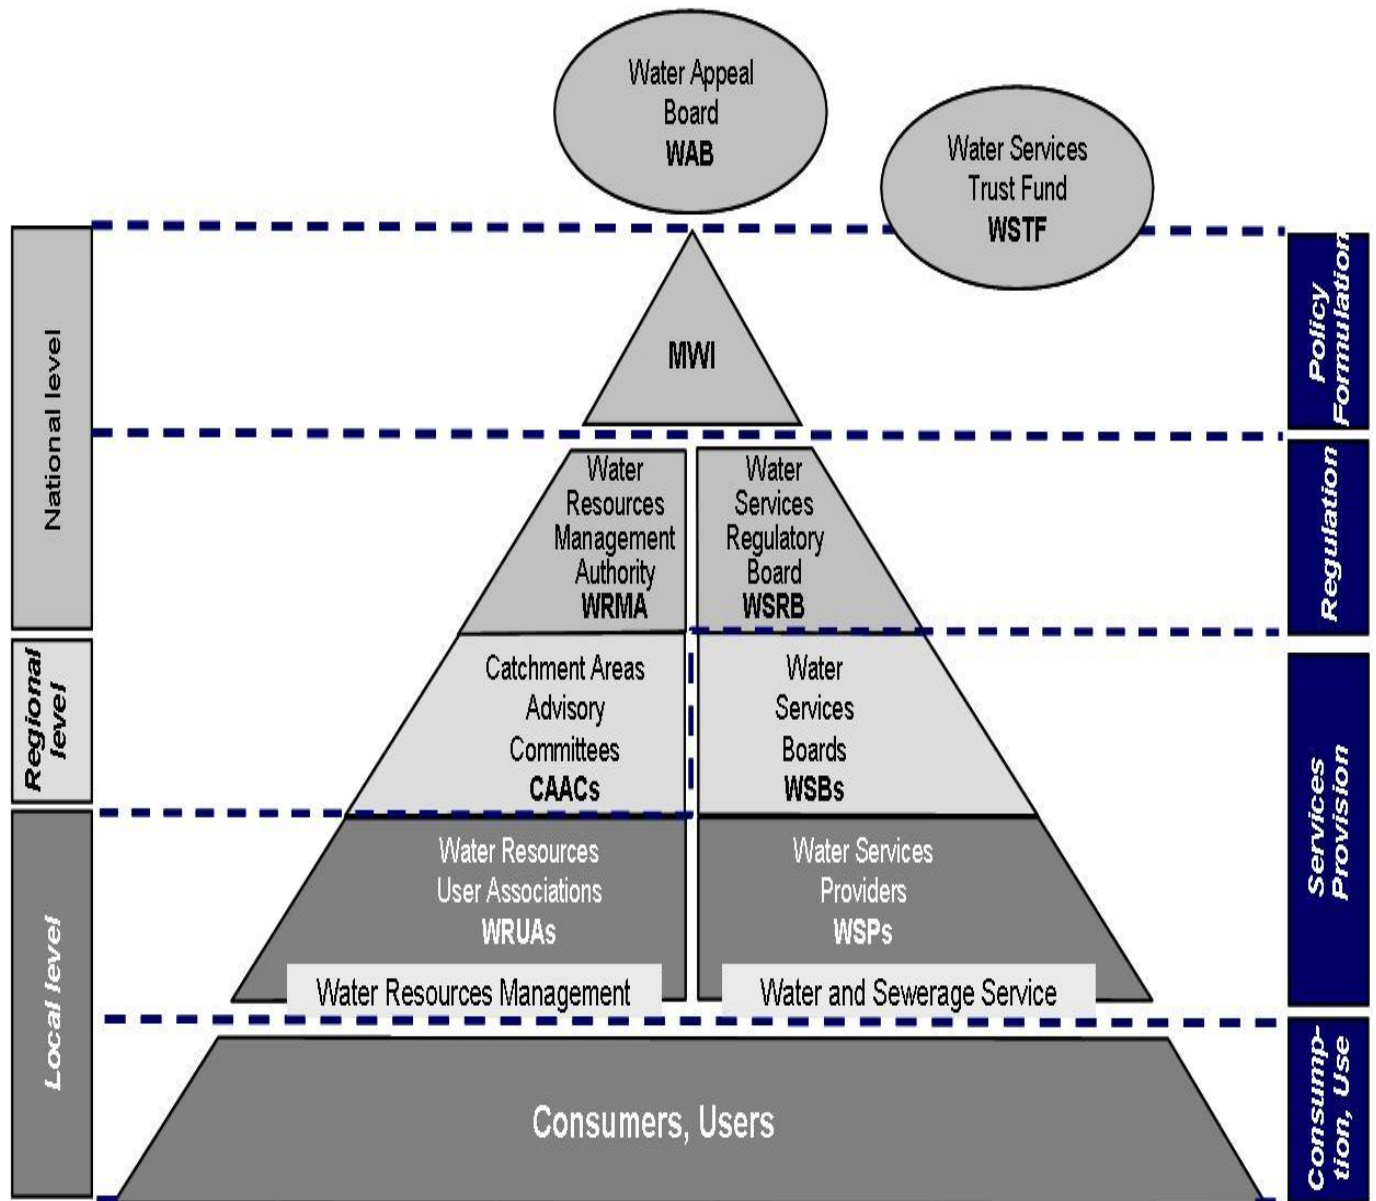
Water Appeal Board
WAB

Water Services Trust Fund
WSTF

National level

Regional level

Local level

MWI

Water Resources Management Authority
WRMA

Water Services Regulatory Board
WSRB

Catchment Areas Advisory Committees
CAACs

Water Services Boards
WSBs

Water Resources User Associations
WRUAs

Water Resources Management

Water Services Providers
WSPs

Water and Sewerage Service

Consumers, Users

Policy Formulation

Regulation

Services Provision

Consumption, Use